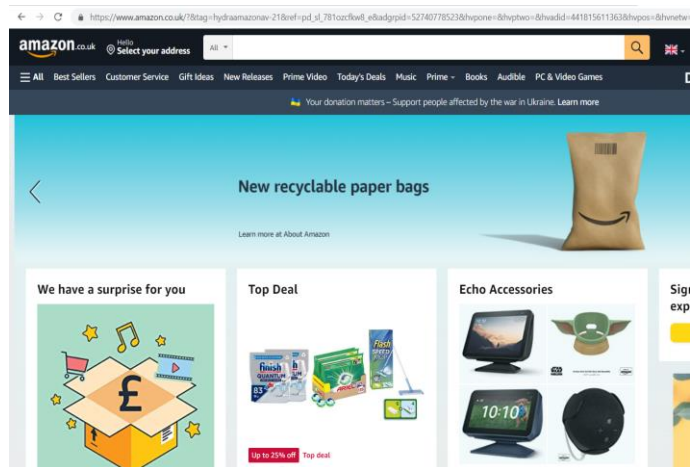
https://www.amazon.co.uk/?&tag=hydraamazonav-21&ref=pd_sl_781ozcfkw8_e&adgrpid=52740778523&hvpone=&hvptwo=&hvadid=441815611363&hvpos=&hvnetw

amazon.co.uk Hello Select your address All

All Best Sellers Customer Service Gift Ideas New Releases Prime Video Today's Deals Music Prime Books Audible PC & Video Games

Your donation matters – Support people affected by the war in Ukraine. Learn more

New recyclable paper bags

Learn more at About Amazon

We have a surprise for you

£

Top Deal

finish QUANTUM 83

Flash SPEED

Up to 25% off Top deal

Echo Accessories

10:10

Sig exp